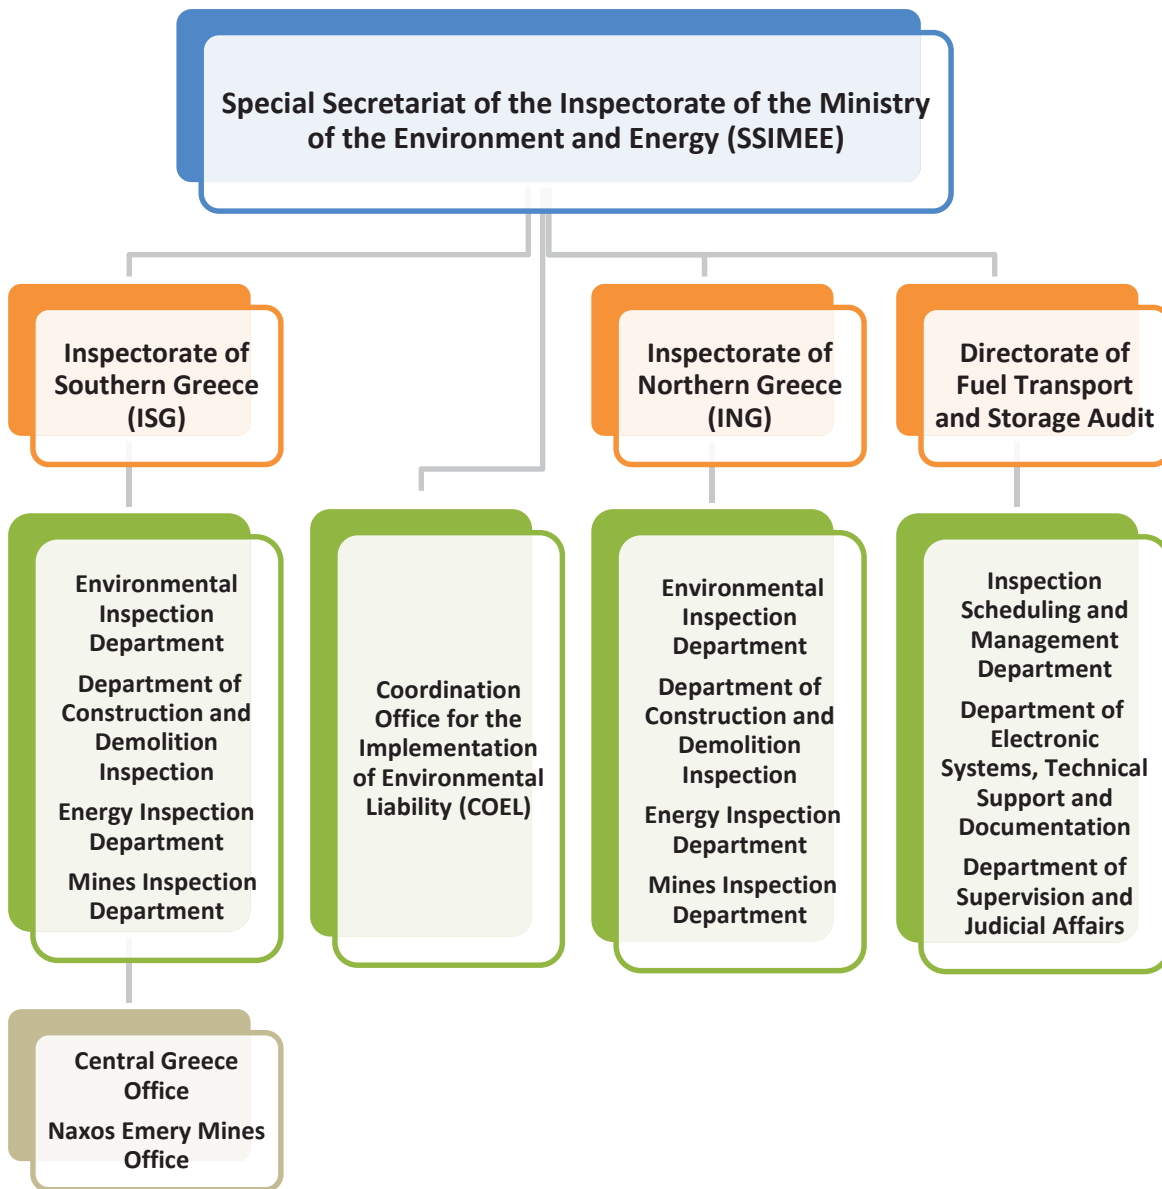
Special Secretariat of the Inspectorate of the Ministry of the Environment and Energy (SSIMEE)

Inspectorate of Southern Greece (ISG)

Inspectorate of Northern Greece (ING)

Directorate of Fuel Transport and Storage Audit

Environmental Inspection Department

Department of Construction and Demolition Inspection

Energy Inspection Department

Mines Inspection Department

Coordination Office for the Implementation of Environmental Liability (COEL)

Environmental Inspection Department

Department of Construction and Demolition Inspection

Energy Inspection Department

Mines Inspection Department

Inspection Scheduling and Management Department

Department of Electronic Systems, Technical Support and Documentation

Department of Supervision and Judicial Affairs

Central Greece Office

Naxos Emery Mines Office